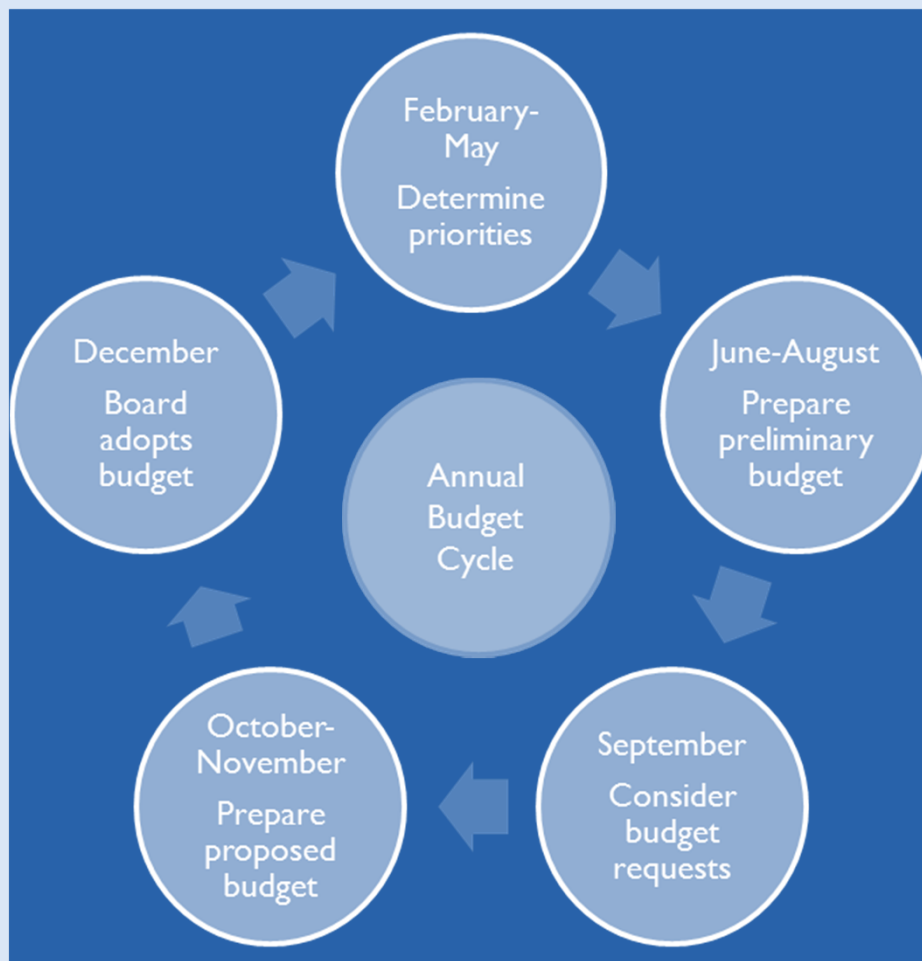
February-May
Determine priorities

June-August
Prepare preliminary budget

September
Consider budget requests

October-November
Prepare proposed budget

December
Board adopts budget

Annual Budget Cycle